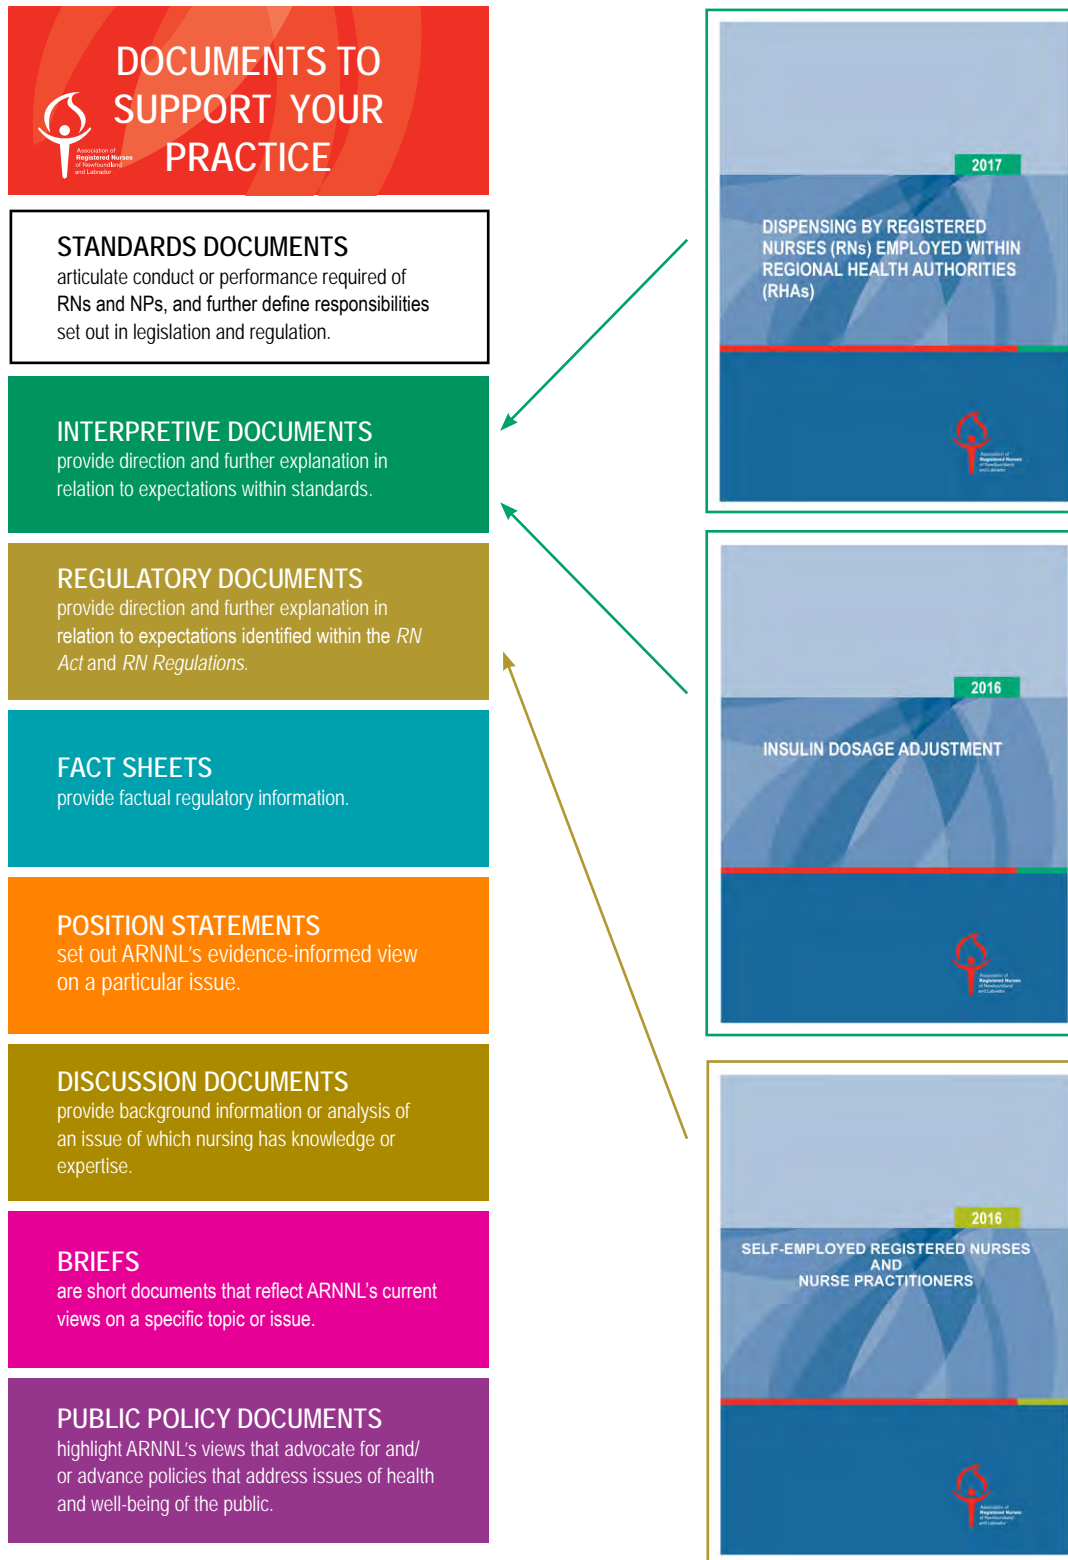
DOCUMENTS TO SUPPORT YOUR PRACTICE

Association of Registered Nurses of Newfoundland and Labrador

STANDARDS DOCUMENTS
articulate conduct or performance required of RNs and NPs, and further define responsibilities set out in legislation and regulation.

INTERPRETIVE DOCUMENTS
provide direction and further explanation in relation to expectations within standards.

REGULATORY DOCUMENTS
provide direction and further explanation in relation to expectations identified within the *RN Act* and *RN Regulations*.

FACT SHEETS
provide factual regulatory information.

POSITION STATEMENTS
set out ARNNL's evidence-informed view on a particular issue.

DISCUSSION DOCUMENTS
provide background information or analysis of an issue of which nursing has knowledge or expertise.

BRIEFS
are short documents that reflect ARNNL's current views on a specific topic or issue.

PUBLIC POLICY DOCUMENTS
highlight ARNNL's views that advocate for and/or advance policies that address issues of health and well-being of the public.

2017
DISPENSING BY REGISTERED NURSES (RNs) EMPLOYED WITHIN REGIONAL HEALTH AUTHORITIES (RHAs)

2016
INSULIN DOSAGE ADJUSTMENT

2016
SELF-EMPLOYED REGISTERED NURSES AND NURSE PRACTITIONERS